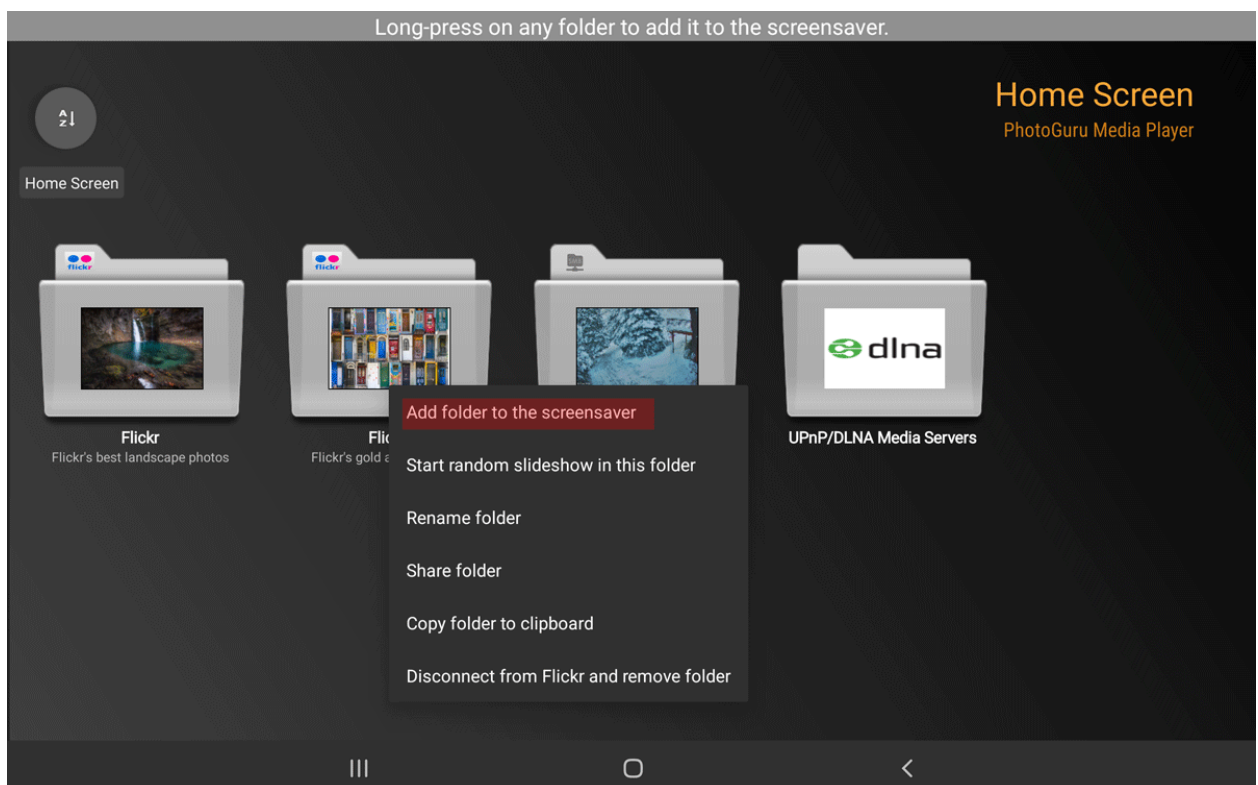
Long-press on any folder to add it to the screensaver.

A
Z

Home Screen

Home Screen
PhotoGuru Media Player

flickr

flickr

Flickr
Flickr's best landscape photos

Flic
Flickr's gold a

dlna

UPnP/DLNA Media Servers

Add folder to the screensaver

Start random slideshow in this folder

Rename folder

Share folder

Copy folder to clipboard

Disconnect from Flickr and remove folder